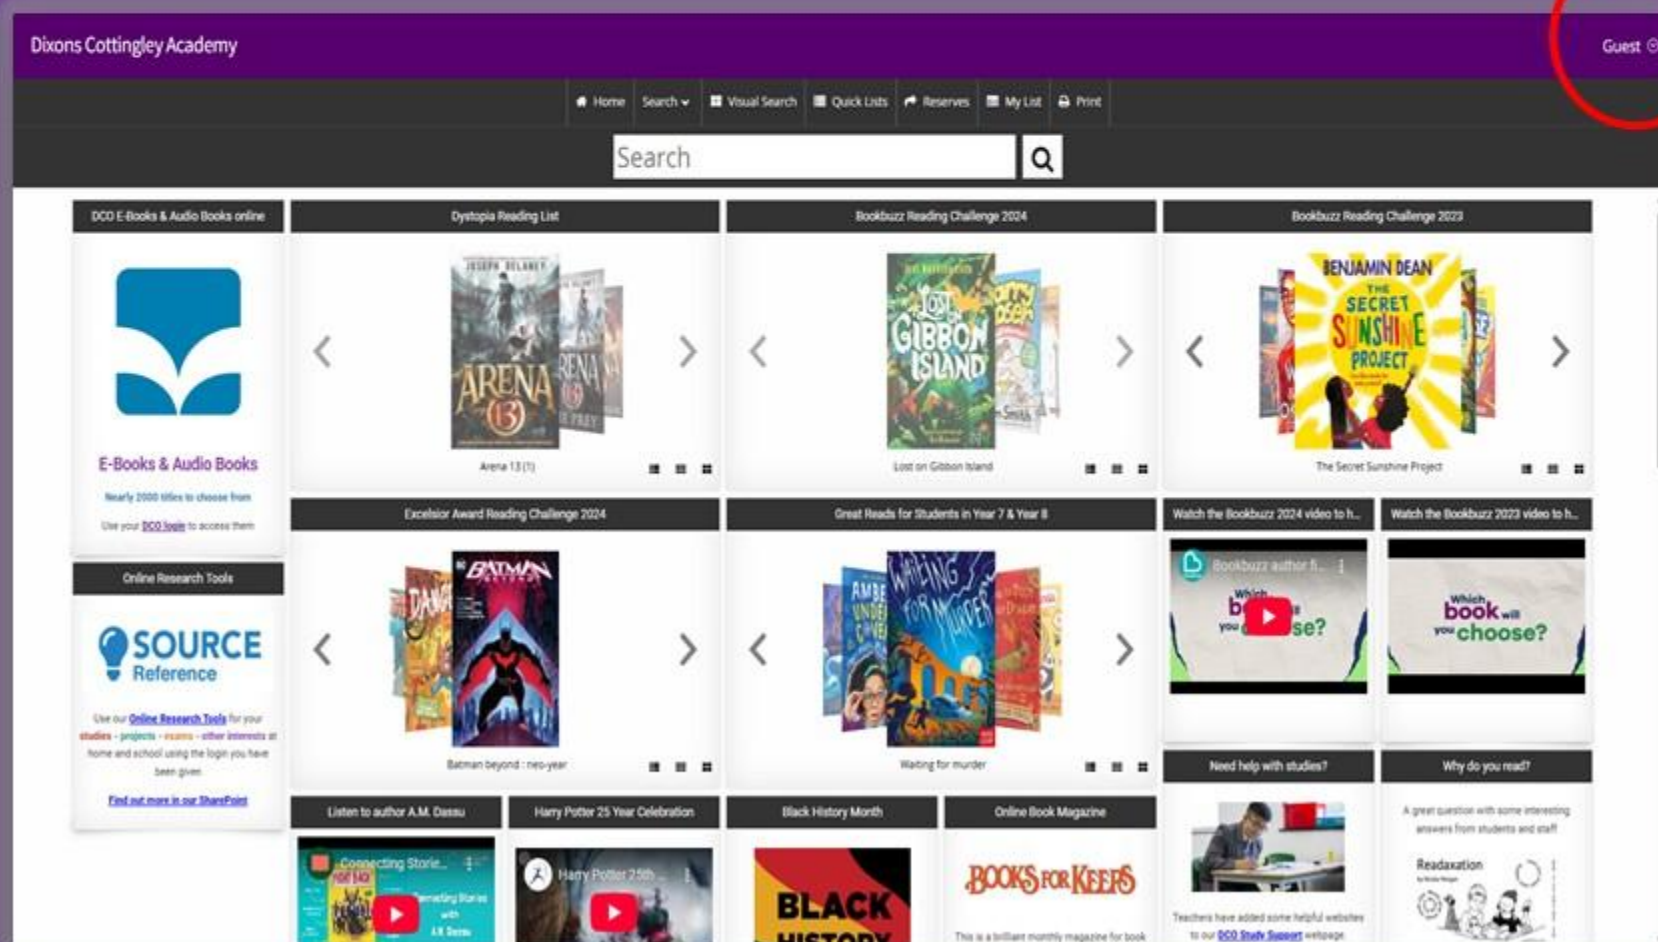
Dixons Cottingley Academy

Guest

Home Search Visual Search Quick Lists Reserves My List Print

Search

DCO E-Books & Audio Books online

E-Books & Audio Books

Nearly 2000 titles to choose from

Use your DCO login to access them

Dystopia Reading List

JOSEPH DELANEY

ARENA 13

Arena 13 (1)

Bookbuzz Reading Challenge 2024

Lost on Gibbon Island

Lost on Gibbon Island

Bookbuzz Reading Challenge 2023

BENJAMIN DEAN

THE SECRET SUNSHINE PROJECT

The Secret Sunshine Project

Online Research Tools

SOURCE Reference

Use our Online Research Tools for your studies - projects - exams - other interests at home and school using the login you have been given

Find out more in our SharePoint

Excelsior Award Reading Challenge 2024

BATMAN BEYOND

Batman beyond : neo-year

Great Reads for Students in Year 7 & Year 8

WAITING FOR MURDER

Waiting for murder

Watch the Bookbuzz 2024 video to h...

Bookbuzz author fi...

Which b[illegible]se?

Watch the Bookbuzz 2023 video to h...

Which book will you choose?

Need help with studies?

Teachers have added some helpful websites to our DCO Study Support webpage

Why do you read?

A great question with some interesting answers from students and staff

Readaxation

Listen to author A.M. Dassu

Connecting Storie...

Harry Potter 25 Year Celebration

Harry Potter 25th ...

Black History Month

BLACK HISTORY

Online Book Magazine

BOOKS FOR KEEPS

This is a brilliant monthly magazine for book